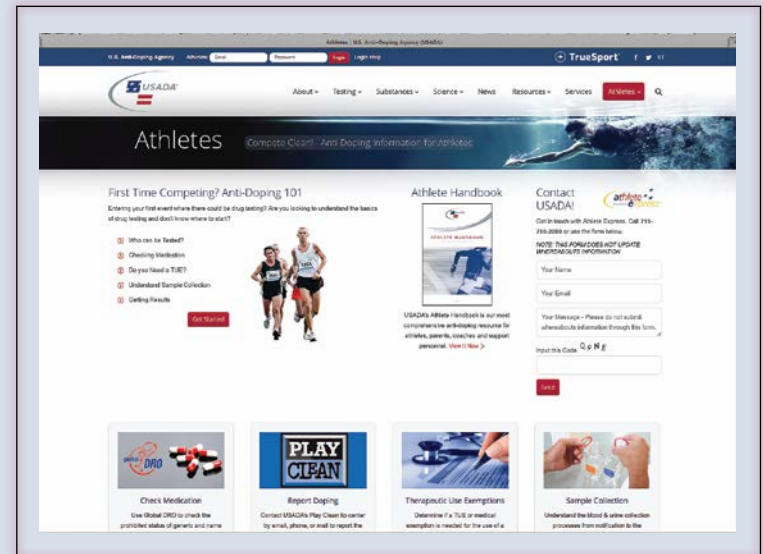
Athletes | U.S. Anti-Doping Agency (USADA)

U.S. Anti-Doping Agency Athletes: Email Password Login Help

TrueSport

USADA

About Testing Substances Science News Resources Services Athletes

Athletes Compete Clean! - Anti Doping Information for Athletes

First Time Competing? Anti-Doping 101

Entering your first event where there could be drug testing? Are you looking to understand the basics of drug testing and don't know where to start?

Who can be Tested?

Checking Medication

Do you Need a TUE?

Understand Sample Collection

Getting Results

Get Started

Athlete Handbook

ATHLETE HANDBOOK

USADA's Athlete Handbook is our most comprehensive anti-doping resource for athletes, parents, coaches and support personnel. View It Now >

Contact USADA!

athlete express

Get in touch with Athlete Express. Call 719-785-2000 or use the form below.

NOTE: THIS FORM DOES NOT UPDATE WHEREABOUTS INFORMATION

Your Name

Your Email

Your Message - Please do not submit whereabouts information through this form.

Input this Code: Q P N g

Send

Global DRO

PLAY CLEAN

Check Medication

Use Global DRO to check the prohibited status of generic and name

Report Doping

Contact USADA's Play Clean tip center by email, phone, or mail to report the

Therapeutic Use Exemptions

Determine if a TUE or medical exemption is needed for the use of a

Sample Collection

Understand the blood & urine collection processes from notification to the